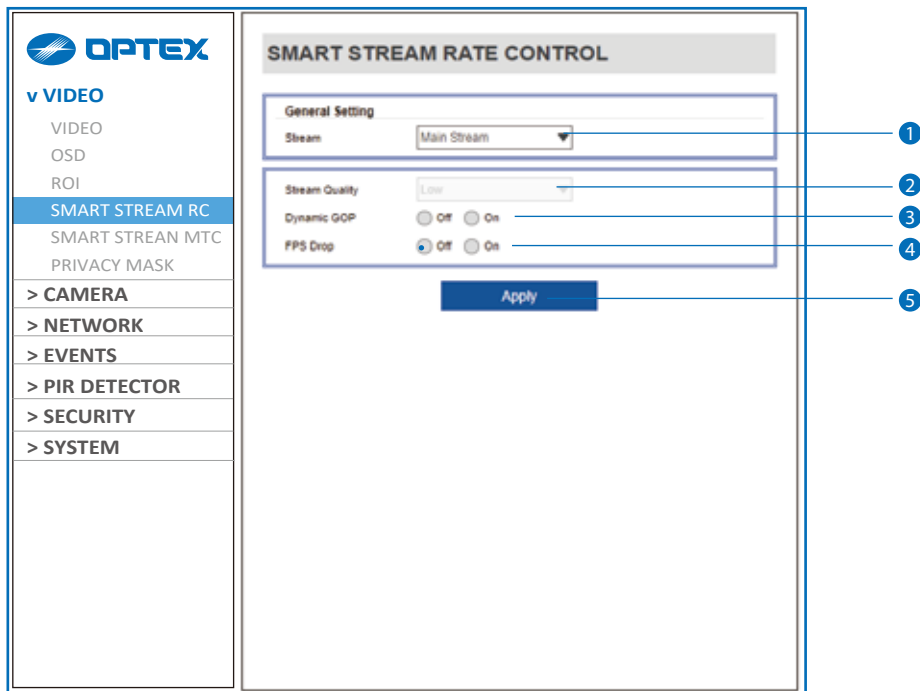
OPTEX

v VIDEO
VIDEO
OSD
ROI
SMART STREAM RC
SMART STREAN MTC
PRIVACY MASK
> CAMERA
> NETWORK
> EVENTS
> PIR DETECTOR
> SECURITY
> SYSTEM

SMART STREAM RATE CONTROL

General Setting
Stream Main Stream
1

Stream Quality Low
2
Dynamic GOP Off On
3
FPS Drop Off On
4

Apply
5